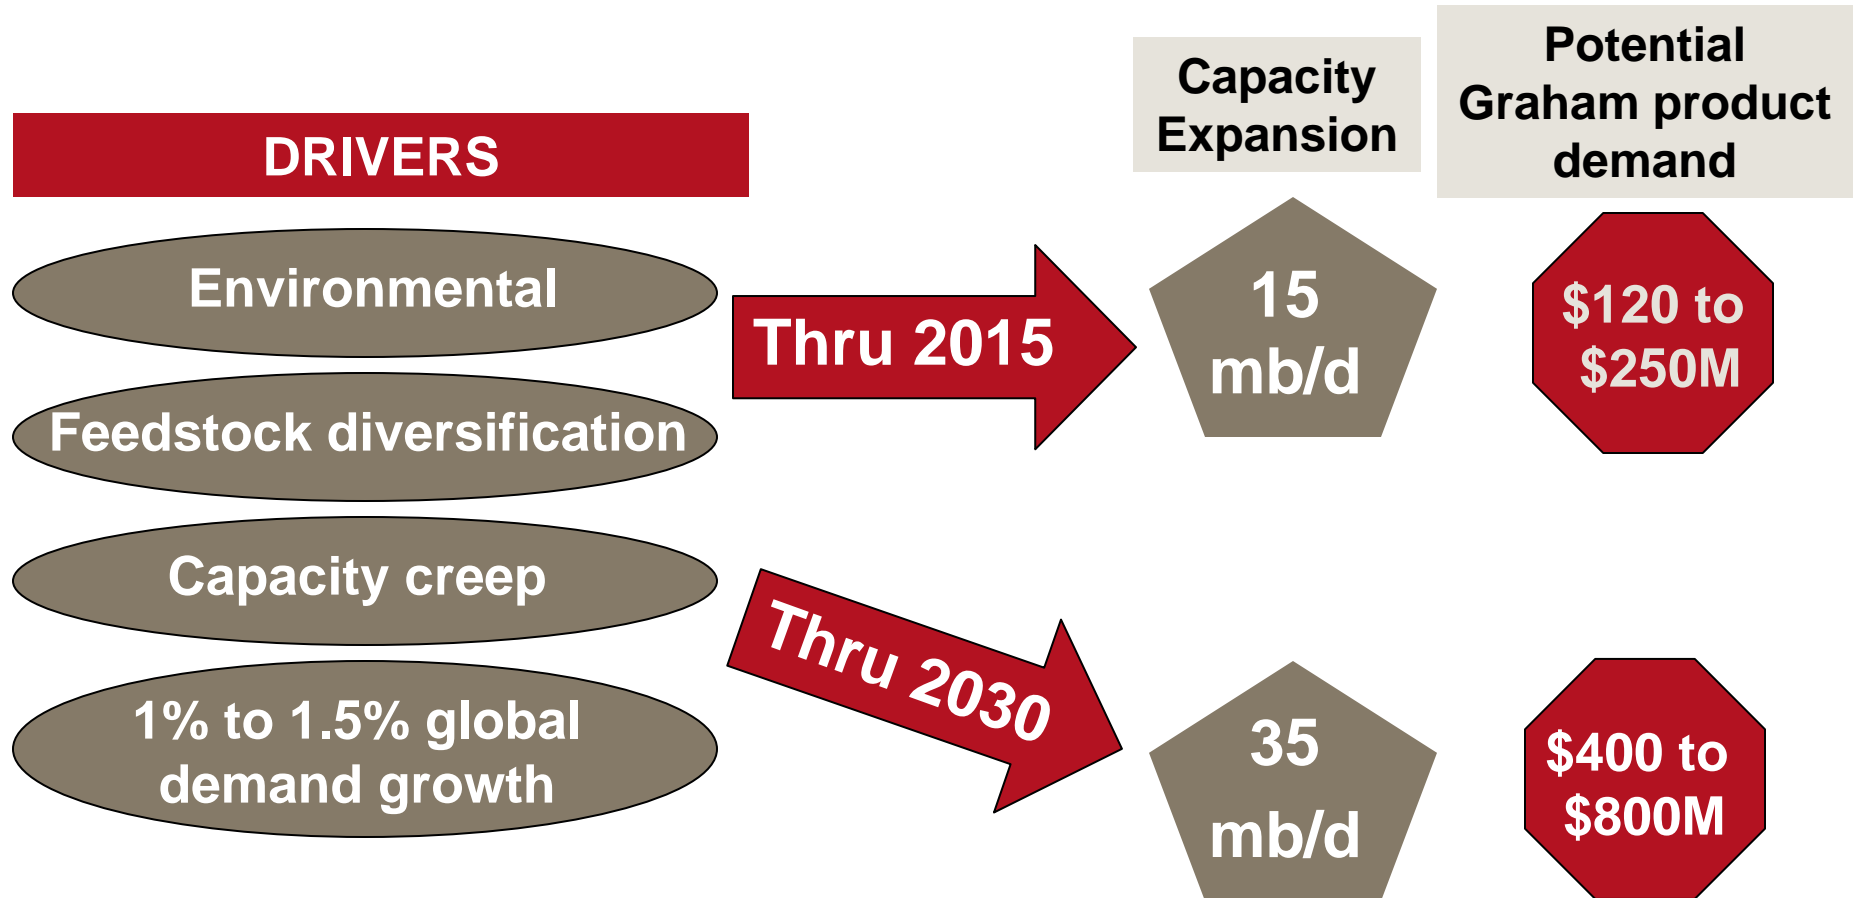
Capacity Expansion

Potential Graham product demand

DRIVERS

Environmental

Feedstock diversification

Capacity creep

1% to 1.5% global demand growth

Thru 2015

15 mb/d

\$120 to \$250M

Thru 2030

35 mb/d

\$400 to \$800M